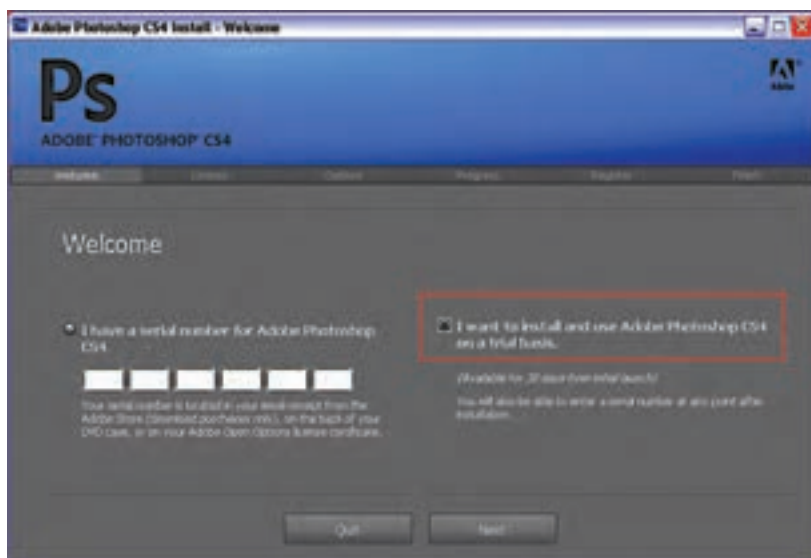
Adobe Photoshop CS4 Install - Welcome

Ps

ADOBE PHOTOSHOP CS4

Adobe

Welcome | License | Options | Progress | Register | Finish

Welcome

I have a serial number for Adobe Photoshop CS4.

Your serial number is located in your email receipt from the Adobe Store (Download purchases only), on the back of your DVD case, or on your Adobe Open Options license certificate.

I want to install and use Adobe Photoshop CS4 on a trial basis.

(Available for 30 days from initial launch)

You will also be able to enter a serial number at any point after installation.

Quit

Next